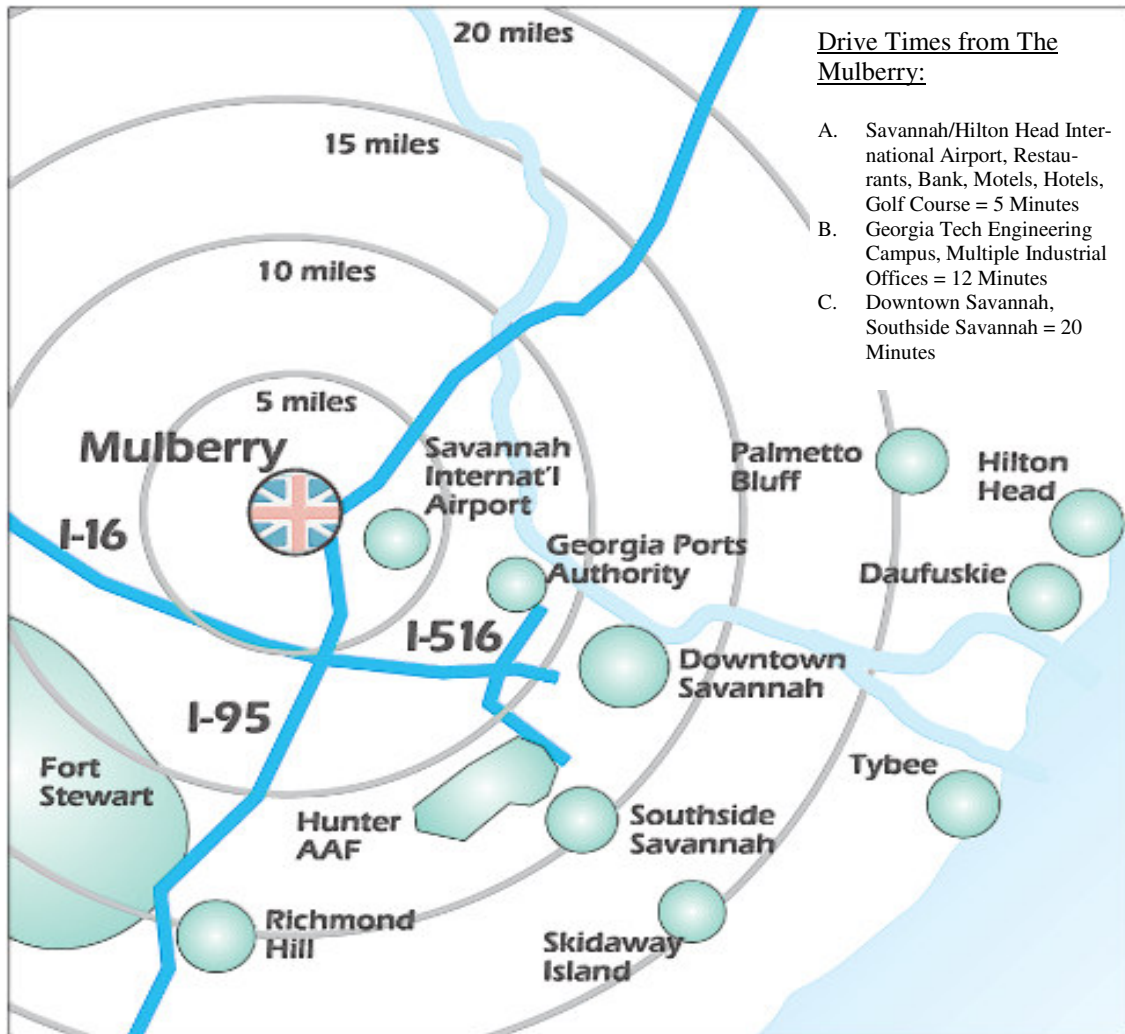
20 miles

15 miles

10 miles

5 miles

Drive Times from The Mulberry:

A. Savannah/Hilton Head International Airport, Restaurants, Bank, Motels, Hotels, Golf Course = 5 Minutes
B. Georgia Tech Engineering Campus, Multiple Industrial Offices = 12 Minutes
C. Downtown Savannah, Southside Savannah = 20 Minutes

Mulberry

Savannah Internat'l Airport

Palmetto Bluff

Hilton Head

I-16

Georgia Ports Authority

Daufuskie

I-516

Downtown Savannah

I-95

Fort Stewart

Tybee

Hunter AAF

Southside Savannah

Richmond Hill

Skidaway Island